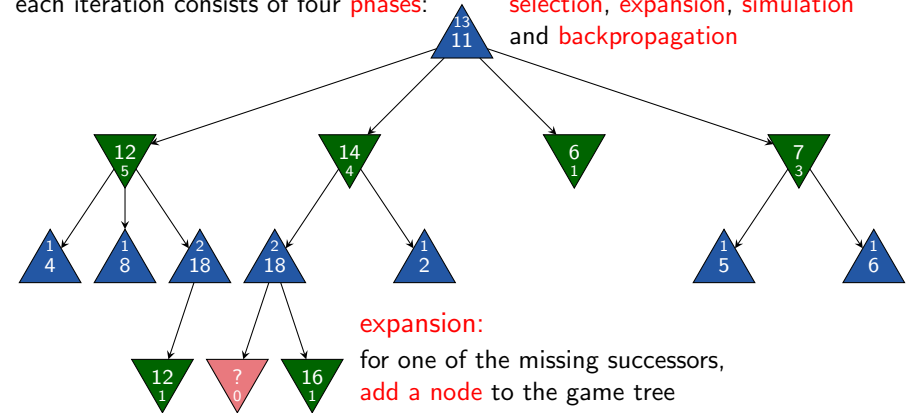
each iteration consists of four phases: selection, expansion, simulation and backpropagation

13
11

12
5

14
4

6
1

7
3

1
4

1
8

2
18

2
18

1
2

1
5

1
6

12
1

?
0

16
1

expansion:
for one of the missing successors, add a node to the game tree